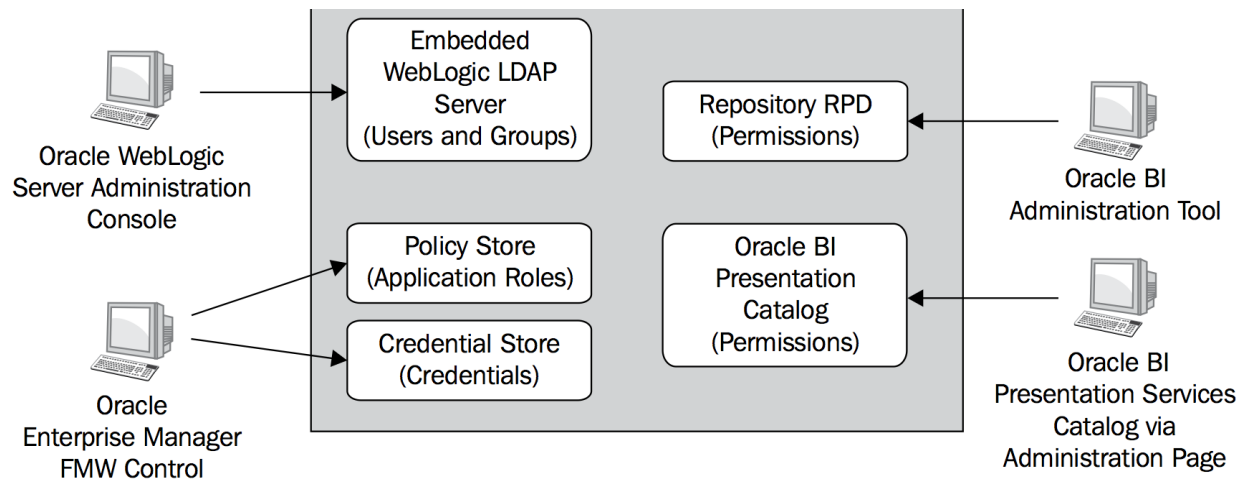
Oracle WebLogic Server Administration Console

Embedded WebLogic LDAP Server (Users and Groups)

Repository RPD (Permissions)

Oracle BI Administration Tool

Policy Store (Application Roles)

Credential Store (Credentials)

Oracle BI Presentation Catalog (Permissions)

Oracle Enterprise Manager FMW Control

Oracle BI Presentation Services Catalog via Administration Page